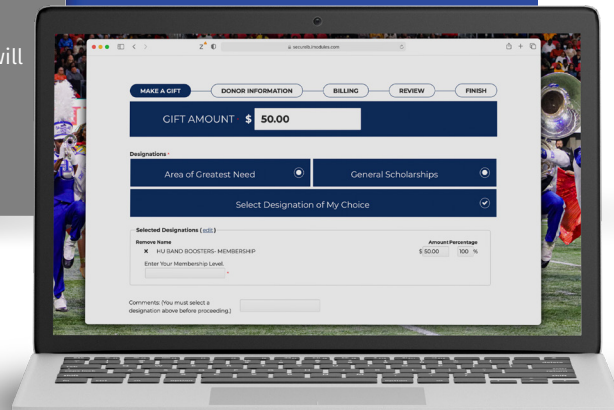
will

secure.imodules.com

MAKE A GIFT
DONOR INFORMATION
BILLING
REVIEW
FINISH

GIFT AMOUNT $ 50.00

Designations *

Area of Greatest Need

General Scholarships

Select Designation of My Choice

Selected Designations (edit)

| Remove | Name | Amount | Percentage |
|---|---|---|---|
| × | HU BAND BOOSTERS- MEMBERSHIP | $ 50.00 | 100 % |

Enter Your Membership Level. *

Comments: (You must select a designation above before proceeding.)